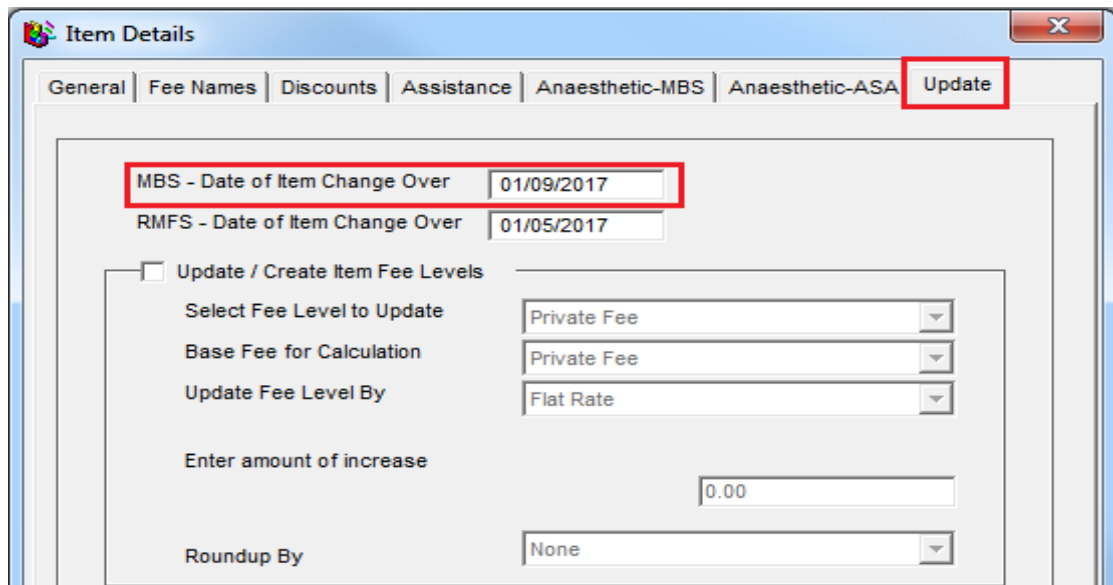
Item Details

General | Fee Names | Discounts | Assistance | Anaesthetic-MBS | Anaesthetic-ASA | Update

MBS - Date of Item Change Over 01/09/2017
RMFS - Date of Item Change Over 01/05/2017

Update / Create Item Fee Levels
Select Fee Level to Update Private Fee
Base Fee for Calculation Private Fee
Update Fee Level By Flat Rate

Enter amount of increase
0.00

Roundup By None